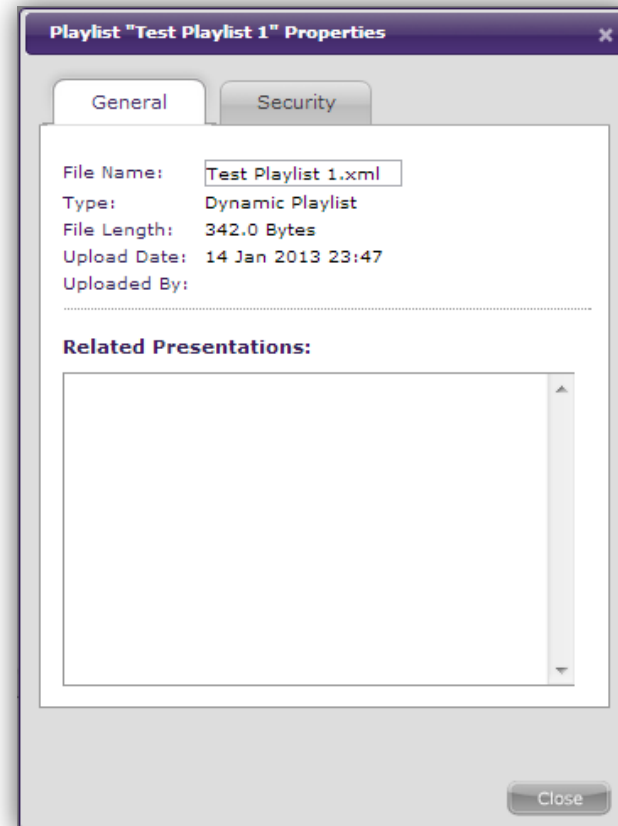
Playlist "Test Playlist 1" Properties

General | Security

File Name: Test Playlist 1.xml
Type: Dynamic Playlist
File Length: 342.0 Bytes
Upload Date: 14 Jan 2013 23:47
Uploaded By:

Related Presentations:

Close